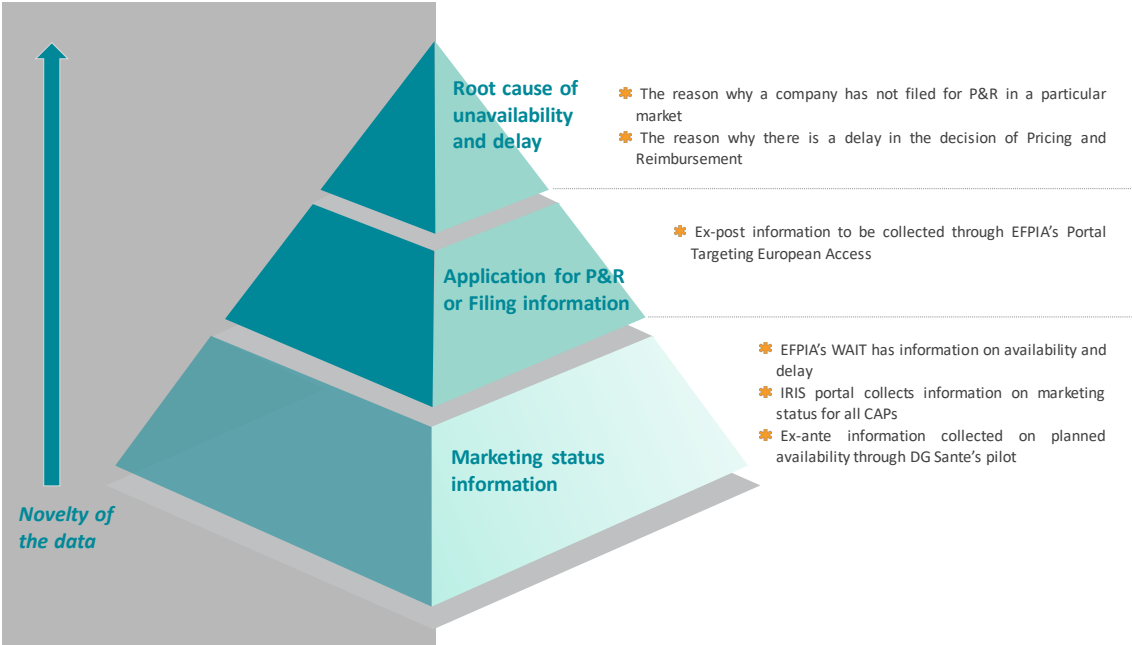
Root cause of unavailability and delay

The reason why a company has not filed for P&R in a particular market

The reason why there is a delay in the decision of Pricing and Reimbursement

Application for P&R or Filing information

Ex-post information to be collected through EFPIA's Portal Targeting European Access

Marketing status information

EFPIA's WAIT has information on availability and delay

IRIS portal collects information on marketing status for all CAPs

Ex-ante information collected on planned availability through DG Sante's pilot

Novelty of the data